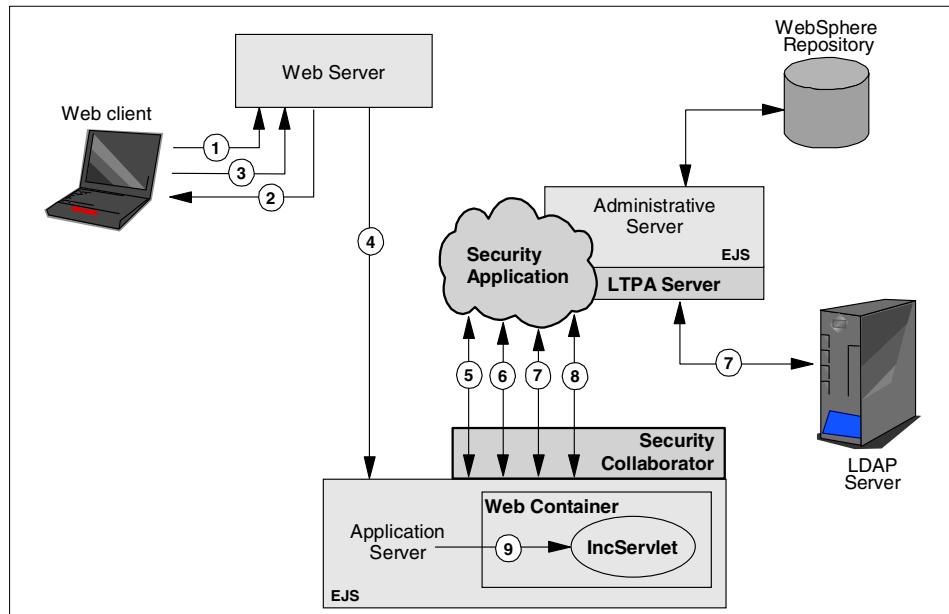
WebSphere Repository

Web Server

Web client

1

3

2

4

Administrative Server

EJS

Security Application

LTPA Server

5

6

7

8

7

Security Collaborator

LDAP Server

Web Container

Application Server

9

IncServlet

EJS